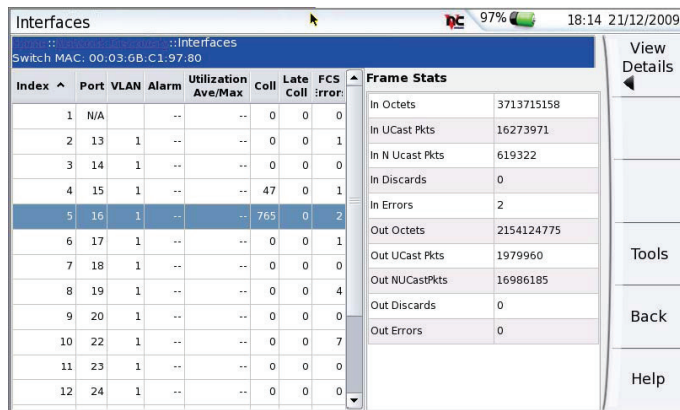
Interfaces

97% 18:14 21/12/2009

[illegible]::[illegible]::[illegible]::Interfaces
Switch MAC: 00:03:6B:C1:97:80

| Index ^ | Port | VLAN | Alarm | Utilization Ave/Max | Coll | Late Coll | FCS Error |
|---|---|---|---|---|---|---|---|
| 1 | N/A | | -- | -- | 0 | 0 | 0 |
| 2 | 13 | 1 | -- | -- | 0 | 0 | 1 |
| 3 | 14 | 1 | -- | -- | 0 | 0 | 0 |
| 4 | 15 | 1 | -- | -- | 47 | 0 | 1 |
| 5 | 16 | 1 | -- | -- | 765 | 0 | 2 |
| 6 | 17 | 1 | -- | -- | 0 | 0 | 1 |
| 7 | 18 | 1 | -- | -- | 0 | 0 | 0 |
| 8 | 19 | 1 | -- | -- | 0 | 0 | 4 |
| 9 | 20 | 1 | -- | -- | 0 | 0 | 0 |
| 10 | 22 | 1 | -- | -- | 0 | 0 | 7 |
| 11 | 23 | 1 | -- | -- | 0 | 0 | 0 |
| 12 | 24 | 1 | -- | -- | 0 | 0 | 0 |

Frame Stats

| | |
|---|---|
| In Octets | 3713715158 |
| In UCast Pkts | 16273971 |
| In N Ucast Pkts | 619322 |
| In Discards | 0 |
| In Errors | 2 |
| Out Octets | 2154124775 |
| Out UCast Pkts | 1979960 |
| Out NUCastPkts | 16986185 |
| Out Discards | 0 |
| Out Errors | 0 |

View Details

Tools

Back

Help